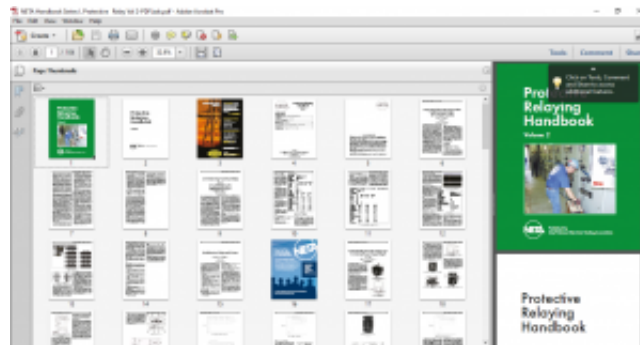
NETA Handbook Series I, Protective Relay Vol 2 PDF.pdf - Adobe Acrobat Pro

File Edit View Window Help

Create

1 / 135

Tools Comment Share

Page Thumbnails

1 2 3 4 5 6

7 8 9 10 11 12

13 14 15 16 17 18

Click on Tools, Comment and Share to access additional features.

Protective Relaying Handbook

Volume 2

NETA

Protective Relaying Handbook